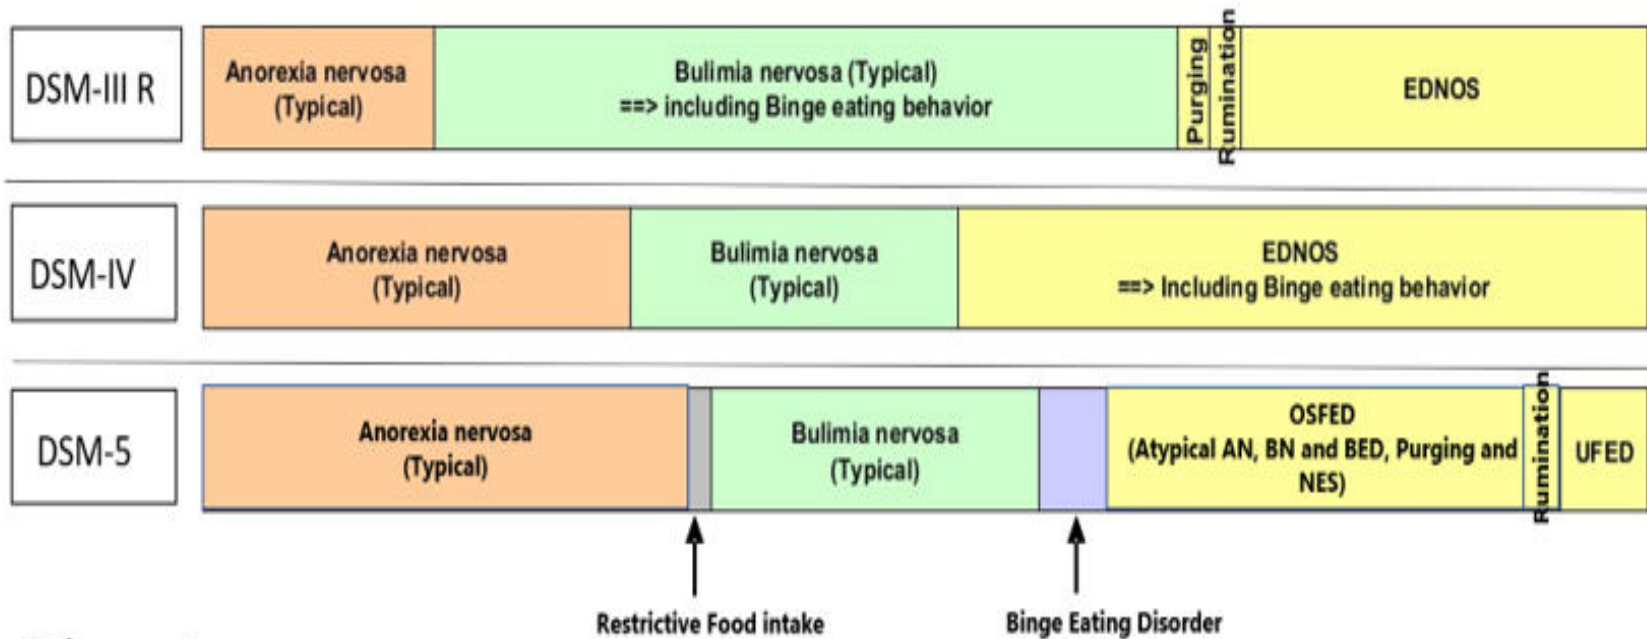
DSM-III R

Anorexia nervosa (Typical)

Bulimia nervosa (Typical) ==> including Binge eating behavior

Purging

Rumination

EDNOS

DSM-IV

Anorexia nervosa (Typical)

Bulimia nervosa (Typical)

EDNOS ==> Including Binge eating behavior

DSM-5

Anorexia nervosa (Typical)

Bulimia nervosa (Typical)

OSFED (Atypical AN, BN and BED, Purging and NES)

Rumination

UFED

Restrictive Food intake

Binge Eating Disorder